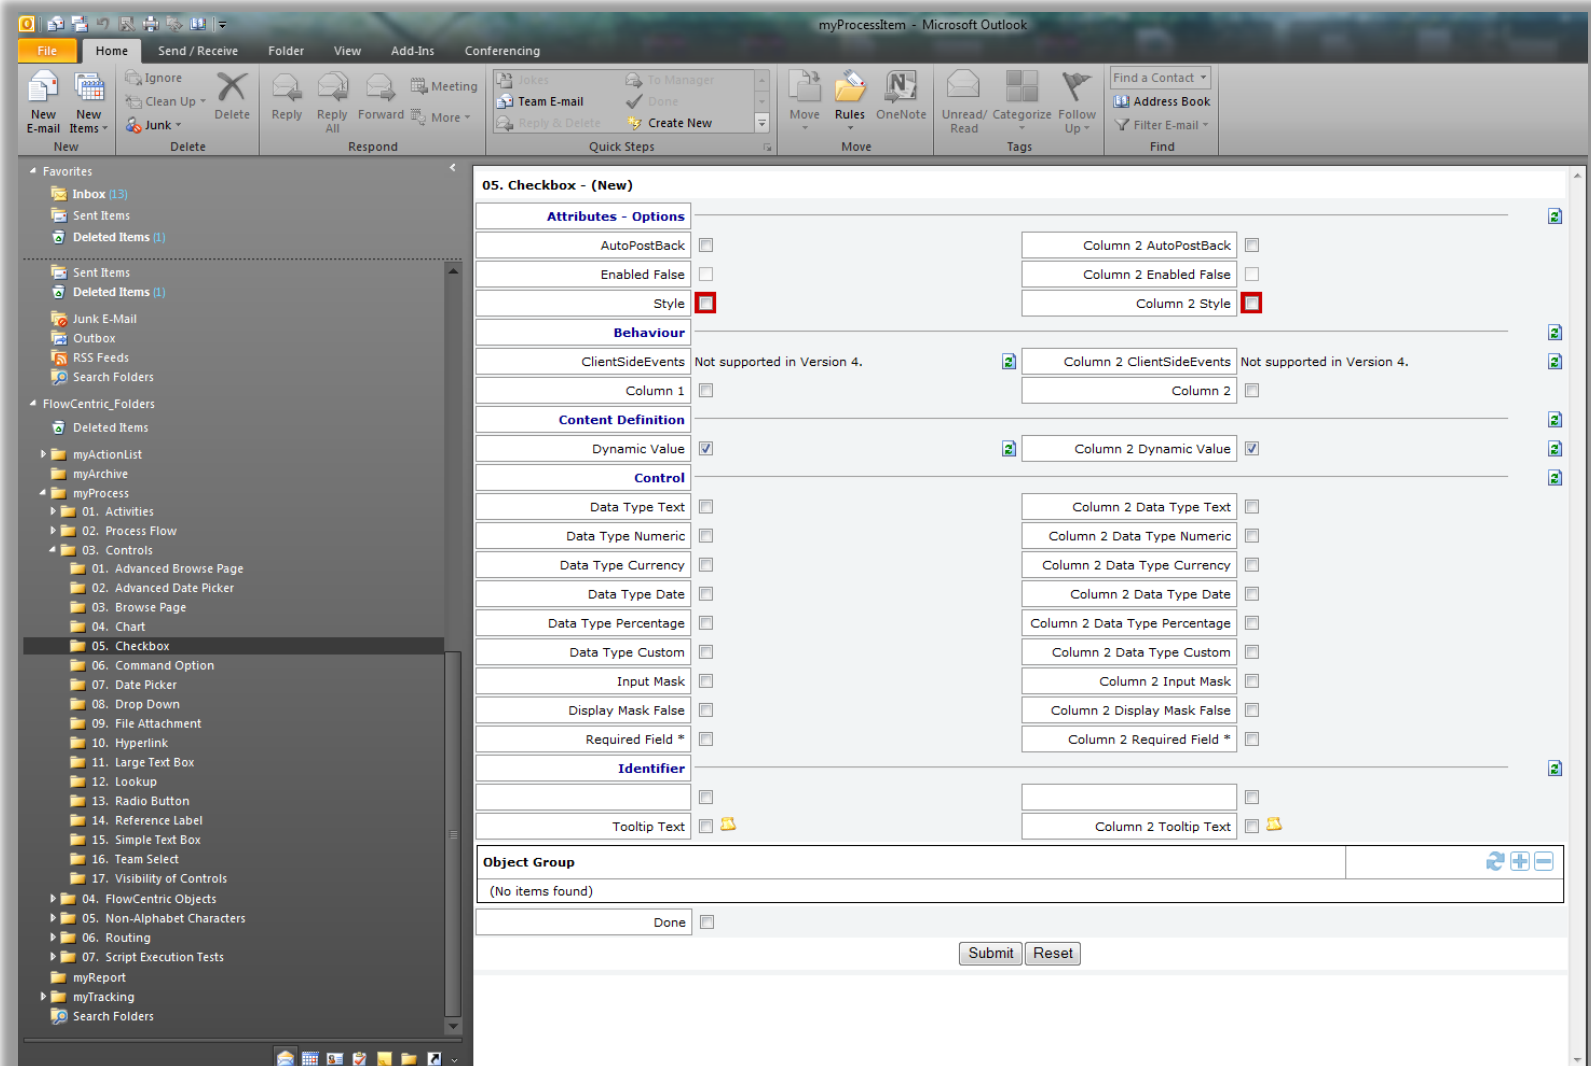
myProcessItem - Microsoft Outlook

File Home Send / Receive Folder View Add-Ins Conferencing

New E-mail New Items Ignore Clean Up Junk Delete Reply Reply All Forward Meeting More Jokes Team E-mail Reply & Delete To Manager Done Create New Move Rules OneNote Unread/ Read Categorize Follow Up Find a Contact Address Book Filter E-mail

New Delete Respond Quick Steps Move Tags Find

Favorites
Inbox (13)
Sent Items
Deleted Items (1)
Sent Items
Deleted Items (1)
Junk E-Mail
Outbox
RSS Feeds
Search Folders
FlowCentric_Folders
Deleted Items
myActionList
myArchive
myProcess
01. Activities
02. Process Flow
03. Controls
01. Advanced Browse Page
02. Advanced Date Picker
03. Browse Page
04. Chart
05. Checkbox
06. Command Option
07. Date Picker
08. Drop Down
09. File Attachment
10. Hyperlink
11. Large Text Box
12. Lookup
13. Radio Button
14. Reference Label
15. Simple Text Box
16. Team Select
17. Visibility of Controls
04. FlowCentric Objects
05. Non-Alphabet Characters
06. Routing
07. Script Execution Tests
myReport
myTracking
Search Folders

05. Checkbox - (New)

Attributes - Options
AutoPostBack | Column 2 AutoPostBack
Enabled False | Column 2 Enabled False
Style | Column 2 Style
Behaviour
ClientSideEvents Not supported in Version 4. | Column 2 ClientSideEvents Not supported in Version 4.
Column 1 | Column 2
Content Definition
Dynamic Value | Column 2 Dynamic Value
Control
Data Type Text | Column 2 Data Type Text
Data Type Numeric | Column 2 Data Type Numeric
Data Type Currency | Column 2 Data Type Currency
Data Type Date | Column 2 Data Type Date
Data Type Percentage | Column 2 Data Type Percentage
Data Type Custom | Column 2 Data Type Custom
Input Mask | Column 2 Input Mask
Display Mask False | Column 2 Display Mask False
Required Field * | Column 2 Required Field *
Identifier
Tooltip Text | Column 2 Tooltip Text

Object Group
(No items found)

Done

Submit Reset